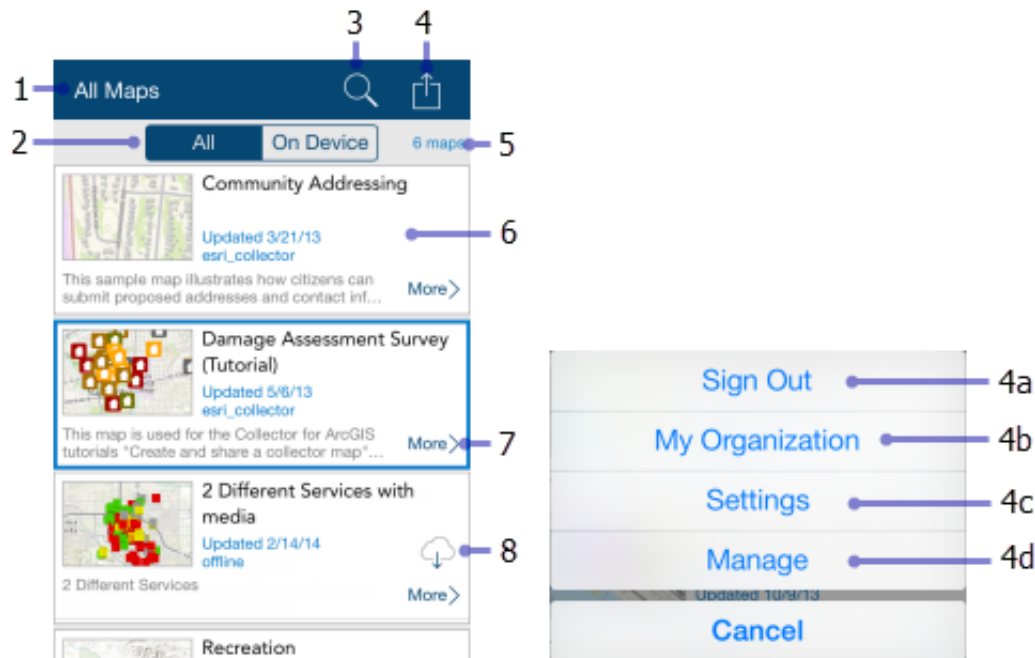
3 4
1 All Maps
2 All On Device 6 maps 5
Community Addressing
Updated 3/21/13
esri_collector 6
This sample map illustrates how citizens can submit proposed addresses and contact inf... More
Damage Assessment Survey (Tutorial)
Updated 5/6/13
esri_collector
This map is used for the Collector for ArcGIS tutorials "Create and share a collector map"... More 7
2 Different Services with media
Updated 2/14/14
offline 8
2 Different Services
More
Recreation

Sign Out 4a
My Organization 4b
Settings 4c
Manage 4d
Updated 10/9/13
Cancel